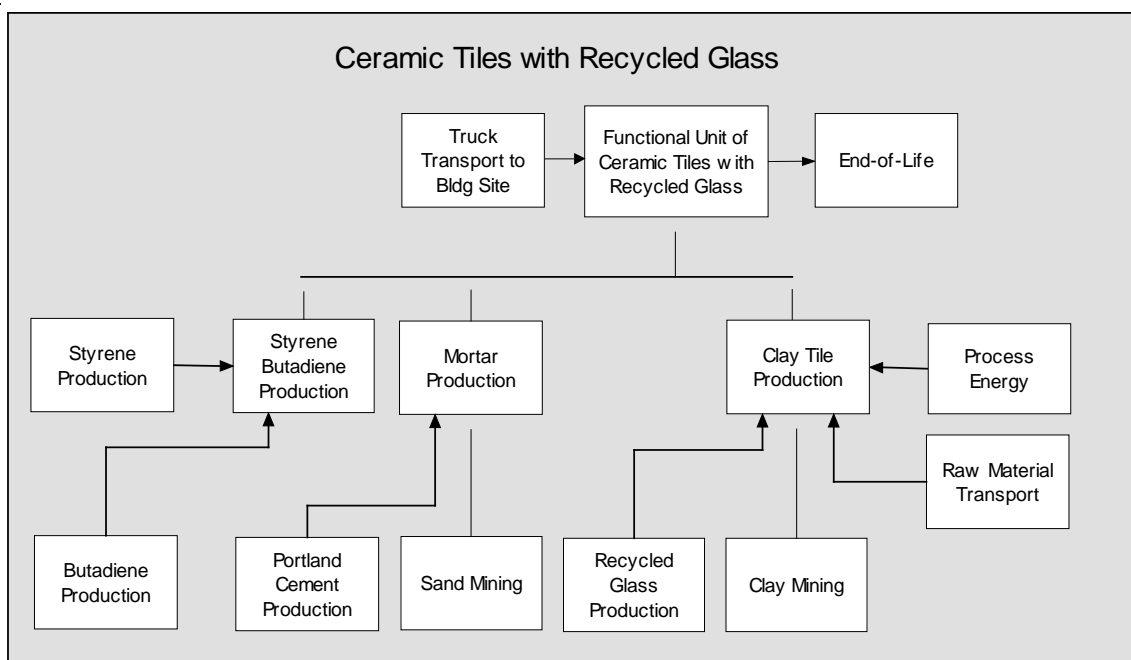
Ceramic Tiles with Recycled Glass

Truck Transport to Bldg Site

Functional Unit of Ceramic Tiles with Recycled Glass

End-of-Life

Styrene Production

Styrene Butadiene Production

Mortar Production

Clay Tile Production

Process Energy

Raw Material Transport

Butadiene Production

Portland Cement Production

Sand Mining

Recycled Glass Production

Clay Mining